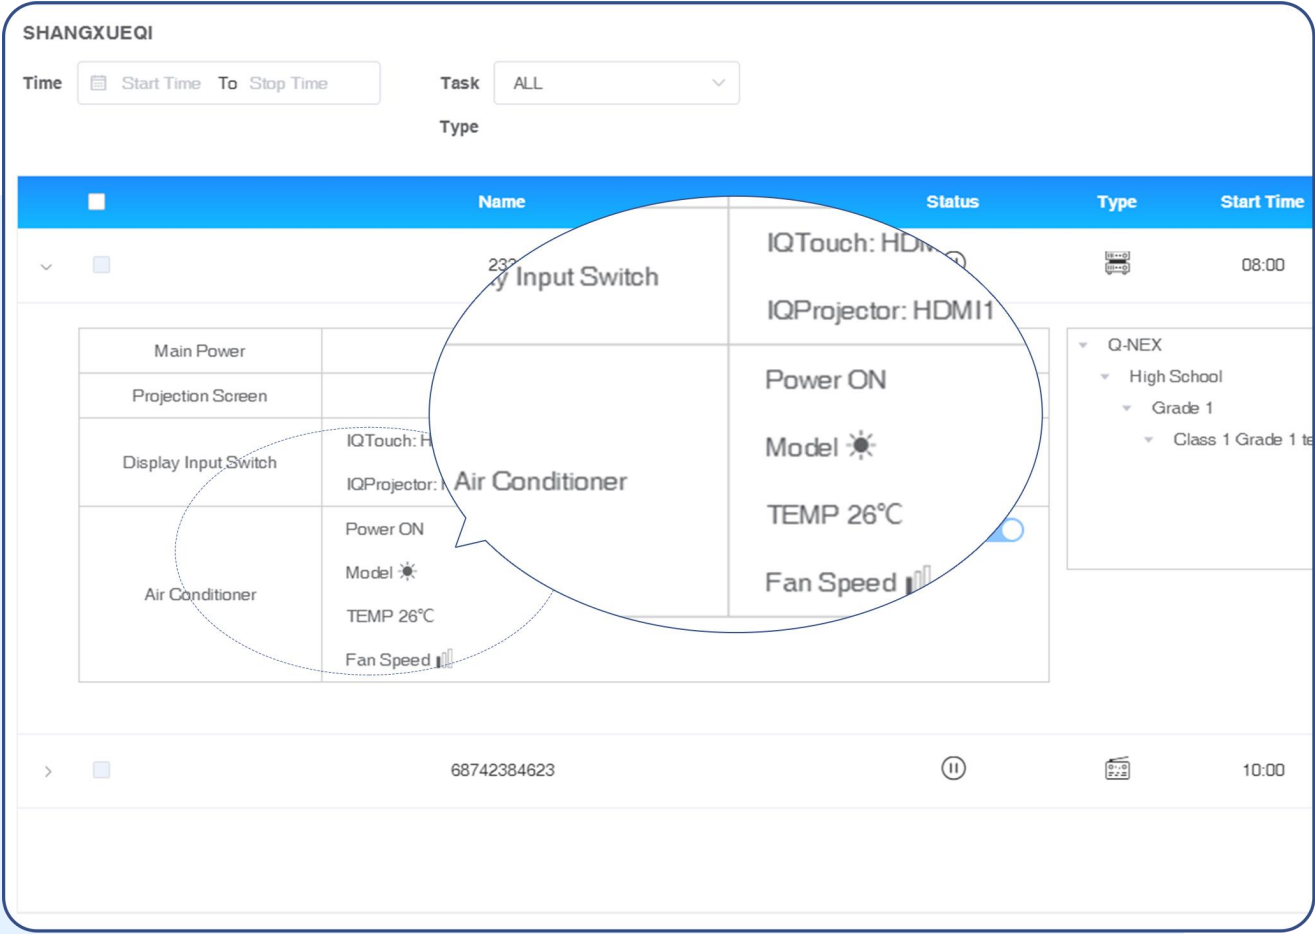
SHANGXUEQI

Time Start Time To Stop Time

Task Type ALL

| | Name | Status | Type | Start Time |
|---|---|---|---|---|
| | 232 | | | 08:00 |

| Main Power | |
|---|---|
| Projection Screen | |
| Display Input Switch | IQTouch: H IQProjector: |
| Air Conditioner | Power ON Model TEMP 26℃ Fan Speed |

y Input Switch

IQTouch: HDM

IQProjector: HDMI1

Air Conditioner

Power ON

Model

TEMP 26℃

Fan Speed

Q-NEX
High School
Grade 1
Class 1 Grade 1 te

| | 68742384623 | | | 10:00 |
|---|---|---|---|---|